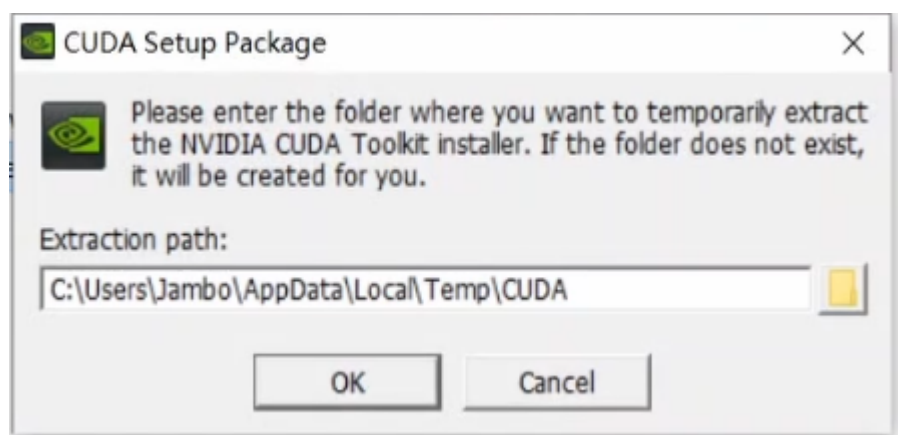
CUDA Setup Package

×

Please enter the folder where you want to temporarily extract the NVIDIA CUDA Toolkit installer. If the folder does not exist, it will be created for you.

Extraction path:

C:\Users\Jambo\AppData\Local\Temp\CUDA

OK

Cancel